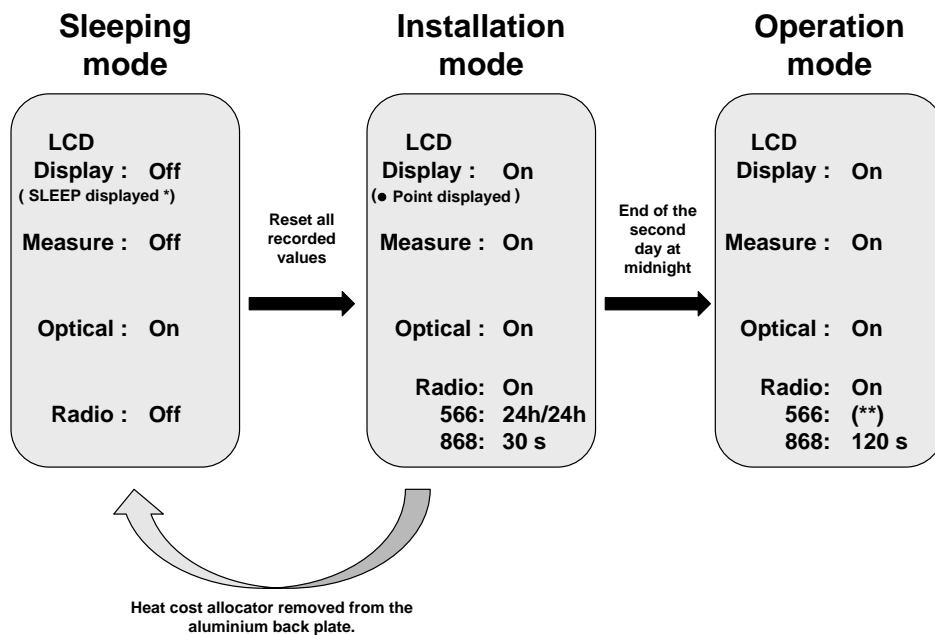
Sleeping mode

LCD
Display : Off
( SLEEP displayed *)

Measure : Off

Optical : On

Radio : Off

Reset all recorded values

Installation mode

LCD
Display : On
(● Point displayed )

Measure : On

Optical : On

Radio: On
566: 24h/24h
868: 30 s

End of the second day at midnight

Operation mode

LCD
Display : On

Measure : On

Optical : On

Radio: On
566: (**)
868: 120 s

Heat cost allocator removed from the aluminium back plate.